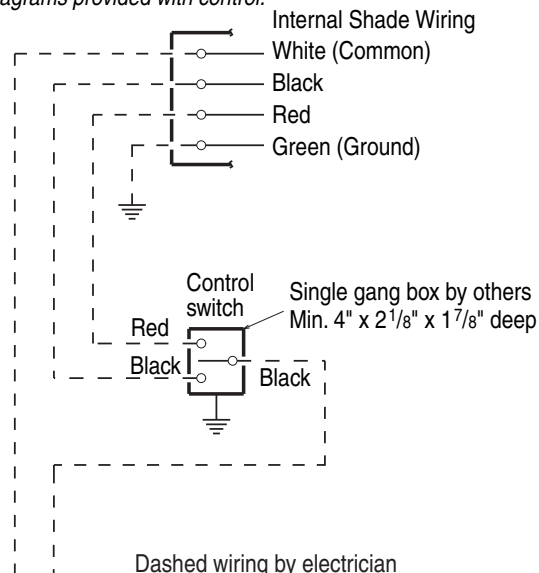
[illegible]agrams provided with control.

Internal Shade Wiring

White (Common)

Black

Red

Green (Ground)

Control switch

Single gang box by others Min. 4" x $2^{1}/_{8}$" x $1^{7}/_{8}$" deep

Red

Black

Black

Dashed wiring by electrician